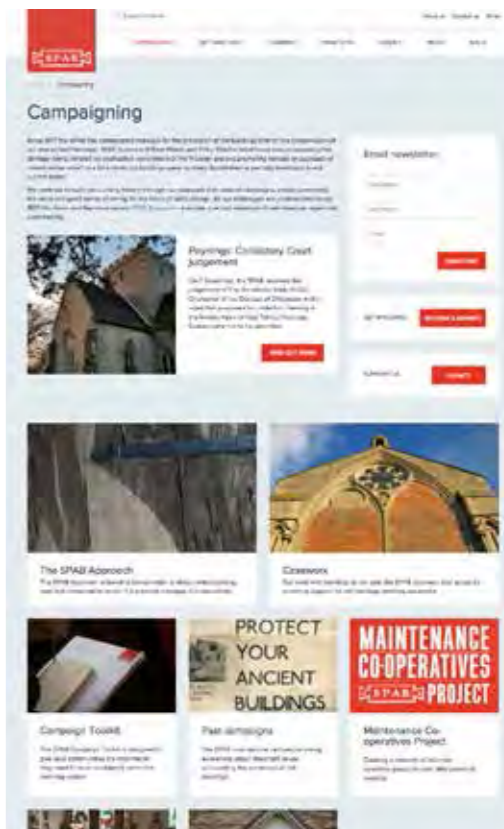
SPAB

Campaigning

Email newsletter

Poynings: Consistory Court Judgement

The SPAB Approach

Caseworx

PROTECT YOUR ANCIENT BUILDINGS

MAINTENANCE CO-OPERATIVES SPAB PROJECT

Campaign Toolkit

Past campaigns

Maintenance Co-operatives Project

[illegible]